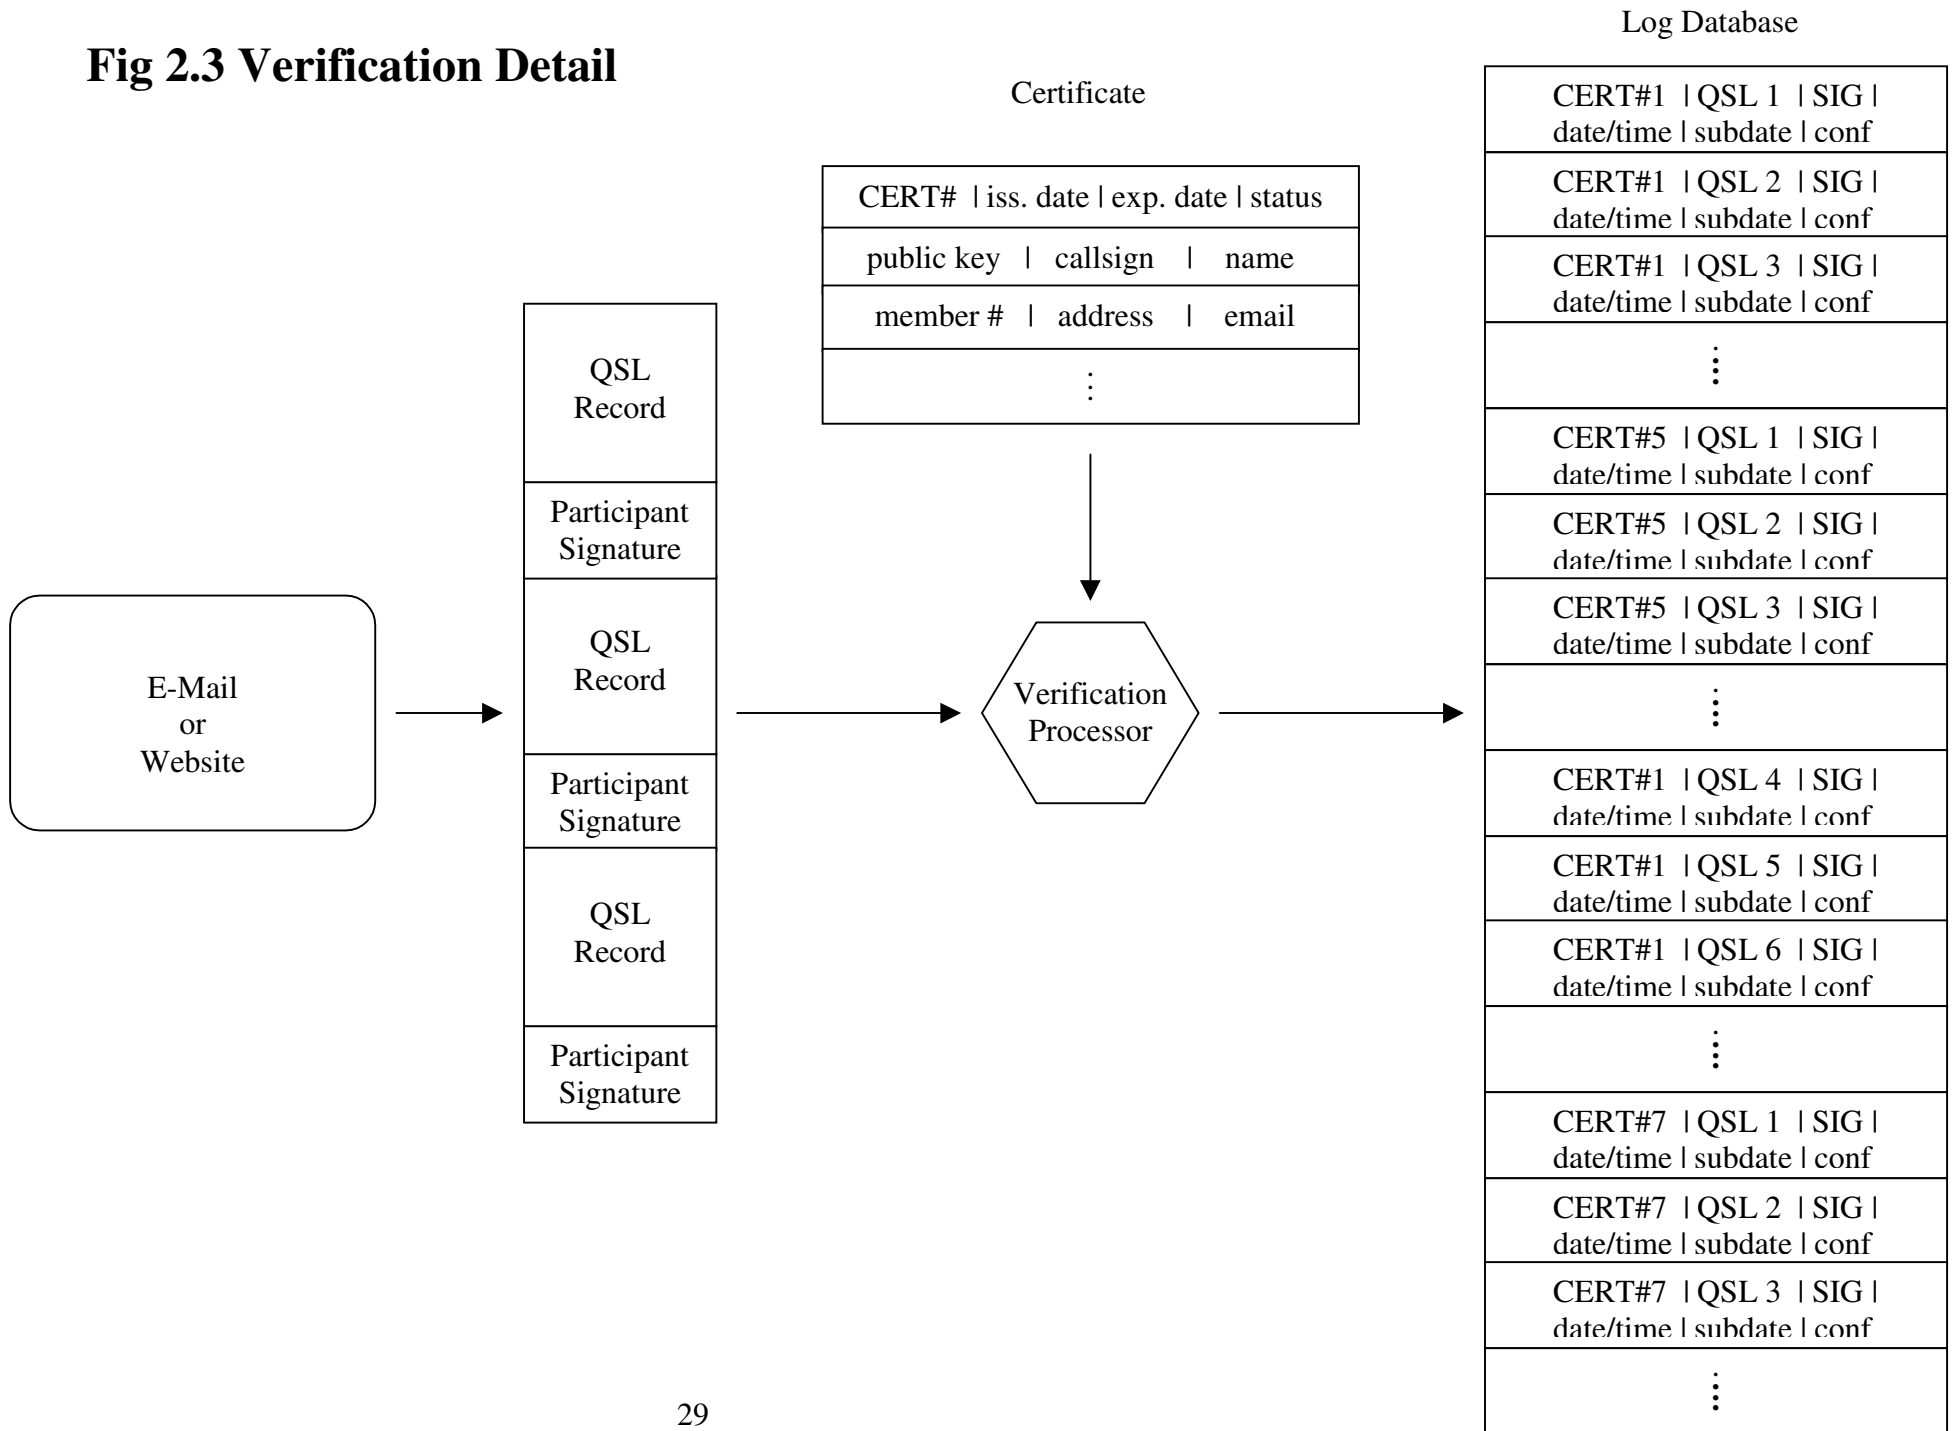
Fig 2.3 Verification Detail

E-Mail
or
Website

QSL
Record

Participant
Signature

QSL
Record

Participant
Signature

QSL
Record

Participant
Signature

Certificate

CERT# | iss. date | exp. date | status

public key | callsign | name

member # | address | email

⋮

Verification
Processor

Log Database

CERT#1 | QSL 1 | SIG | date/time | subdate | conf

CERT#1 | QSL 2 | SIG | date/time | subdate | conf

CERT#1 | QSL 3 | SIG | date/time | subdate | conf

⋮

CERT#5 | QSL 1 | SIG | date/time | subdate | conf

CERT#5 | QSL 2 | SIG | date/time | subdate | conf

CERT#5 | QSL 3 | SIG | date/time | subdate | conf

⋮

CERT#1 | QSL 4 | SIG | date/time | subdate | conf

CERT#1 | QSL 5 | SIG | date/time | subdate | conf

CERT#1 | QSL 6 | SIG | date/time | subdate | conf

⋮

CERT#7 | QSL 1 | SIG | date/time | subdate | conf

CERT#7 | QSL 2 | SIG | date/time | subdate | conf

CERT#7 | QSL 3 | SIG | date/time | subdate | conf

⋮

29